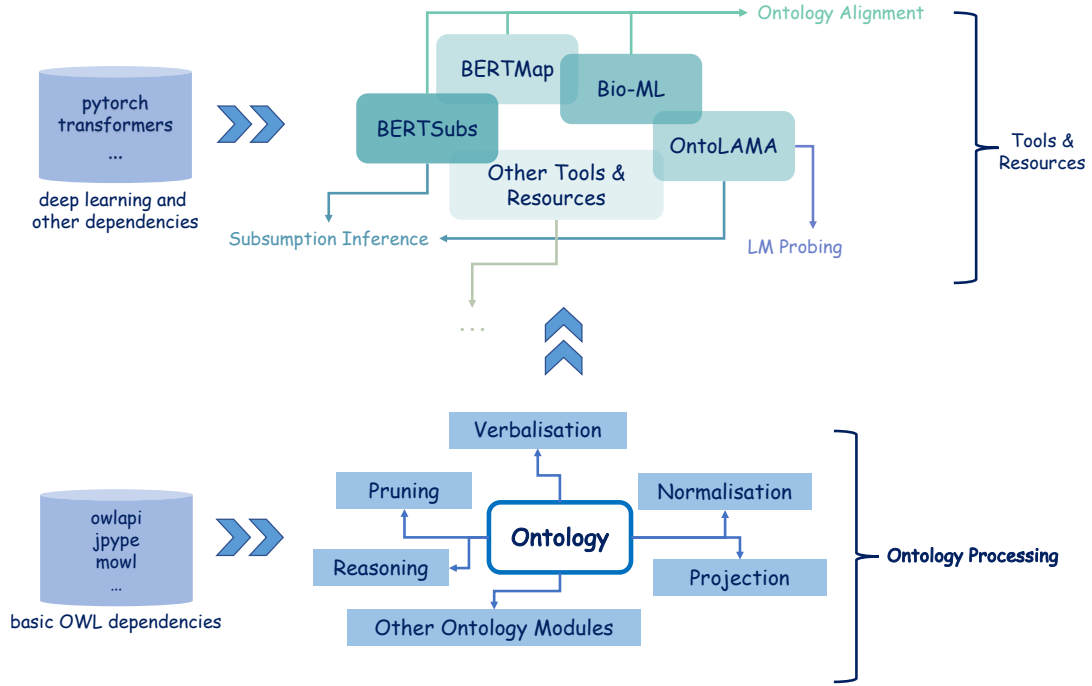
pytorch
transformers
...

deep learning and other dependencies

Ontology Alignment

BERTMap

Bio-ML

BERTSubs

OntoLAMA

Other Tools & Resources

Subsumption Inference

LM Probing

Tools & Resources

...

Verbalisation

Pruning

Normalisation

Ontology

Reasoning

Projection

Other Ontology Modules

Ontology Processing

owlapi
jpype
mowl
...

basic OWL dependencies